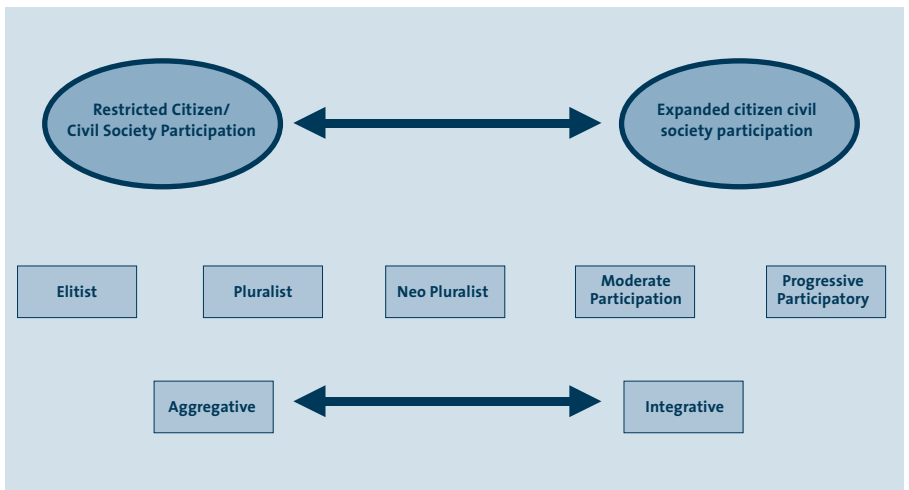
Restricted Citizen/ Civil Society Participation

Expanded citizen civil society participation

Elitist

Pluralist

Neo Pluralist

Moderate Participation

Progressive Participatory

Aggregative

Integrative